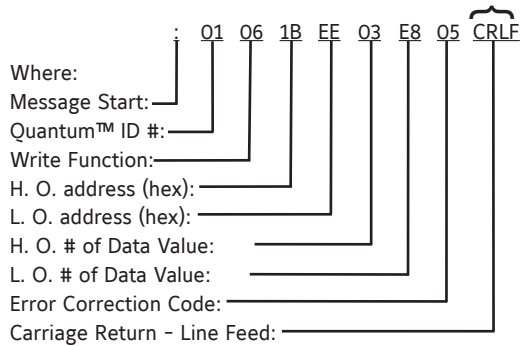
: 01 06 1B EE 03 E8 05 CRLF

Where:
Message Start:
Quantum™ ID #:
Write Function:
H. O. address (hex):
L. O. address (hex):
H. O. # of Data Value:
L. O. # of Data Value:
Error Correction Code:
Carriage Return - Line Feed: